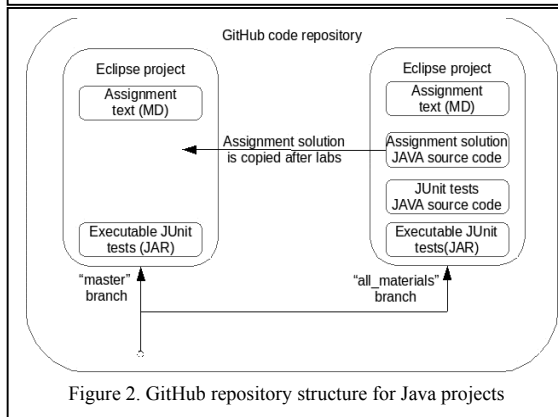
GitHub code repository

Eclipse project

Assignment text (MD)

Executable JUnit tests (JAR)

"master" branch

Assignment solution is copied after labs

Eclipse project

Assignment text (MD)

Assignment solution JAVA source code

JUnit tests JAVA source code

Executable JUnit tests(JAR)

"all_materials" branch

Figure 2. GitHub repository structure for Java projects